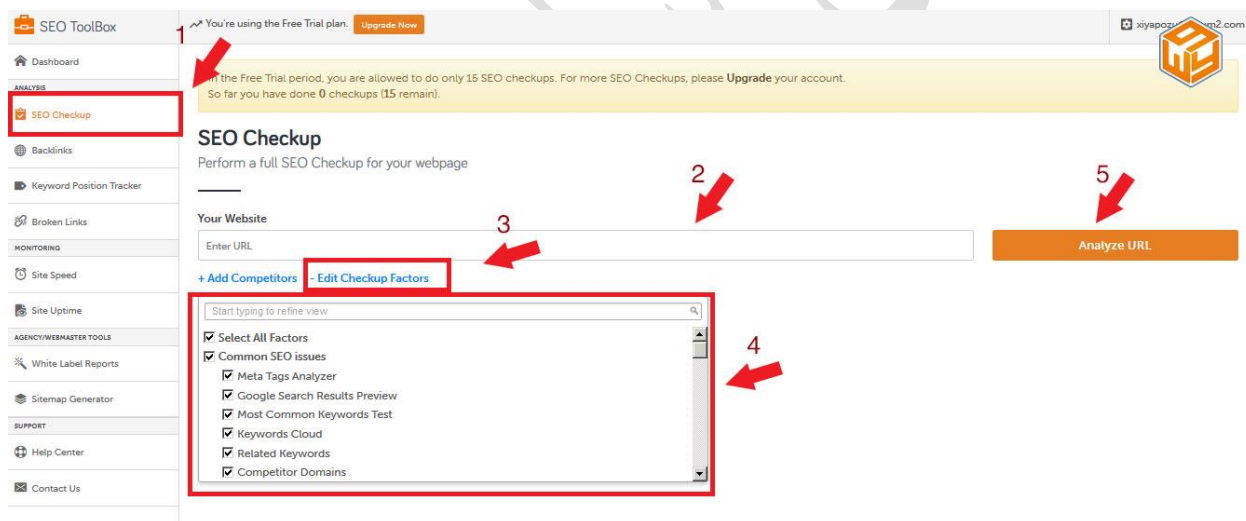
SEO ToolBox

Dashboard

ANALYSIS

SEO Checkup

Backlinks

Keyword Position Tracker

Broken Links

MONITORING

Site Speed

Site Uptime

AGENCY/WEBMASTER TOOLS

White Label Reports

Sitemap Generator

SUPPORT

Help Center

Contact Us

1

You're using the Free Trial plan. Upgrade Now

xiyapoz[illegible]m2.com

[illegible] the Free Trial period, you are allowed to do only 15 SEO checkups. For more SEO Checkups, please Upgrade your account.
So far you have done 0 checkups (15 remain).

SEO Checkup

Perform a full SEO Checkup for your webpage

2

5

3

Your Website

Enter URL

Analyze URL

+ Add Competitors

- Edit Checkup Factors

Start typing to refine view

4

Select All Factors
Common SEO issues
Meta Tags Analyzer
Google Search Results Preview
Most Common Keywords Test
Keywords Cloud
Related Keywords
Competitor Domains